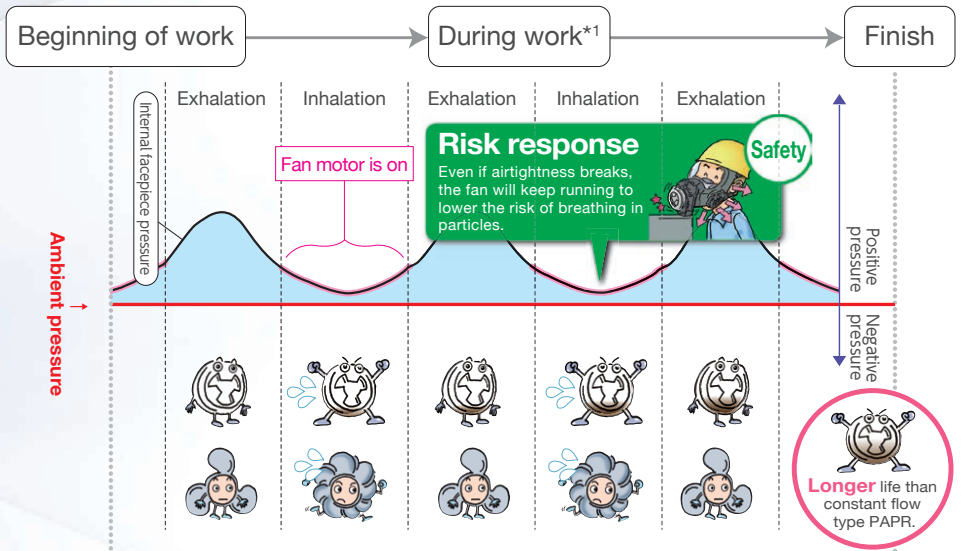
Beginning of work

During work*1

Finish

Exhalation

Inhalation

Exhalation

Inhalation

Exhalation

Internal facepiece pressure

Fan motor is on

Risk response

Even if airtightness breaks, the fan will keep running to lower the risk of breathing in particles.

Safety

Positive pressure

Negative pressure

Ambient pressure

Longer life than constant flow type PAPR.